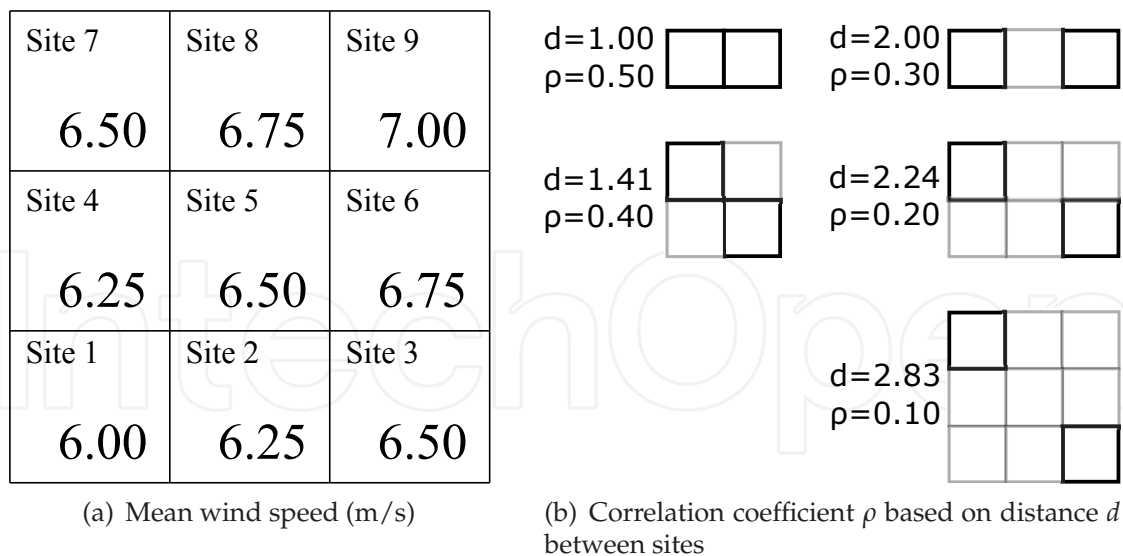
| Site 7 6.50 | Site 8 6.75 | Site 9 7.00 |
|---|---|---|
| Site 4 6.25 | Site 5 6.50 | Site 6 6.75 |
| Site 1 6.00 | Site 2 6.25 | Site 3 6.50 |

(a) Mean wind speed (m/s)

d=1.00
ρ=0.50

d=2.00
ρ=0.30

d=1.41
ρ=0.40

d=2.24
ρ=0.20

d=2.83
ρ=0.10

(b) Correlation coefficient $\rho$ based on distance $d$ between sites